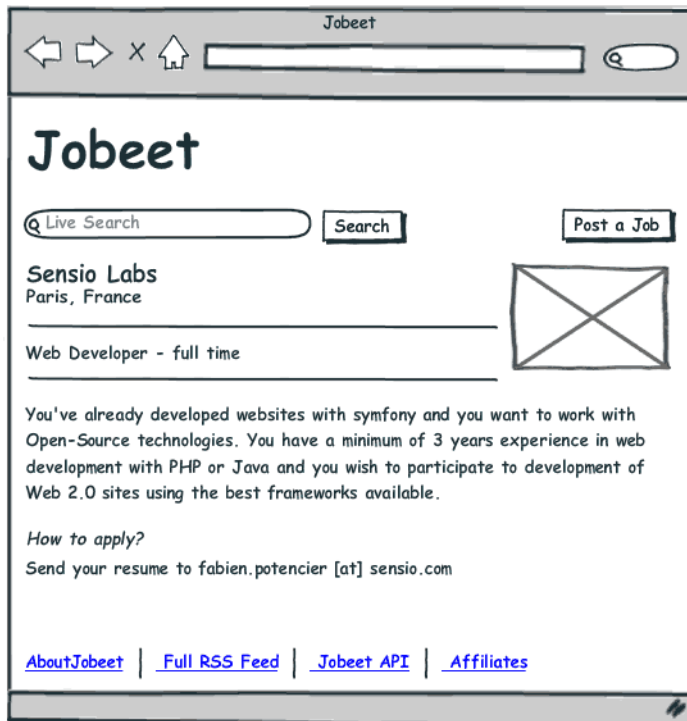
Jobeet

Jobeet

Live Search

Search

Post a Job

Sensio Labs
Paris, France

Web Developer - full time

You've already developed websites with symfony and you want to work with Open-Source technologies. You have a minimum of 3 years experience in web development with PHP or Java and you wish to participate to development of Web 2.0 sites using the best frameworks available.

How to apply?
Send your resume to fabien.potencier [at] sensio.com

AboutJobeet | Full RSS Feed | Jobeet API | Affiliates